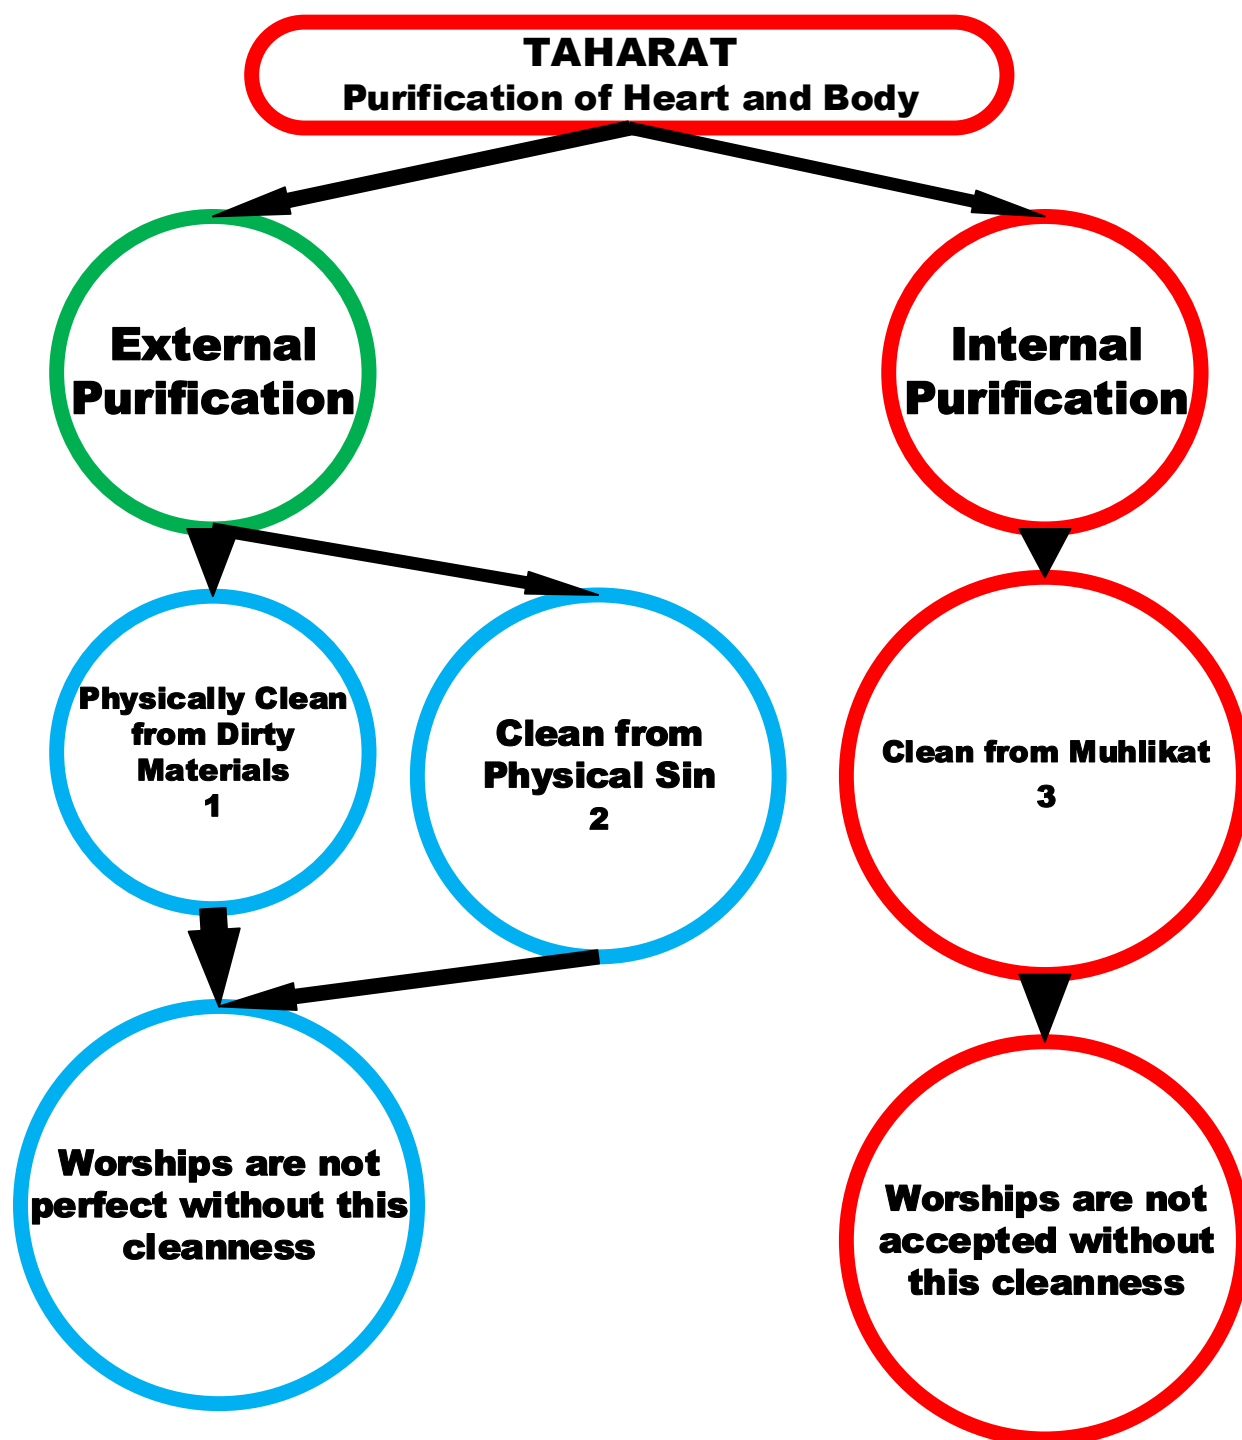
TAHARAT
Purification of Heart and Body

External Purification

Internal Purification

Physically Clean from Dirty Materials
1

Clean from Physical Sin
2

Clean from Muhlikat
3

Worships are not perfect without this cleanness

Worships are not accepted without this cleanness